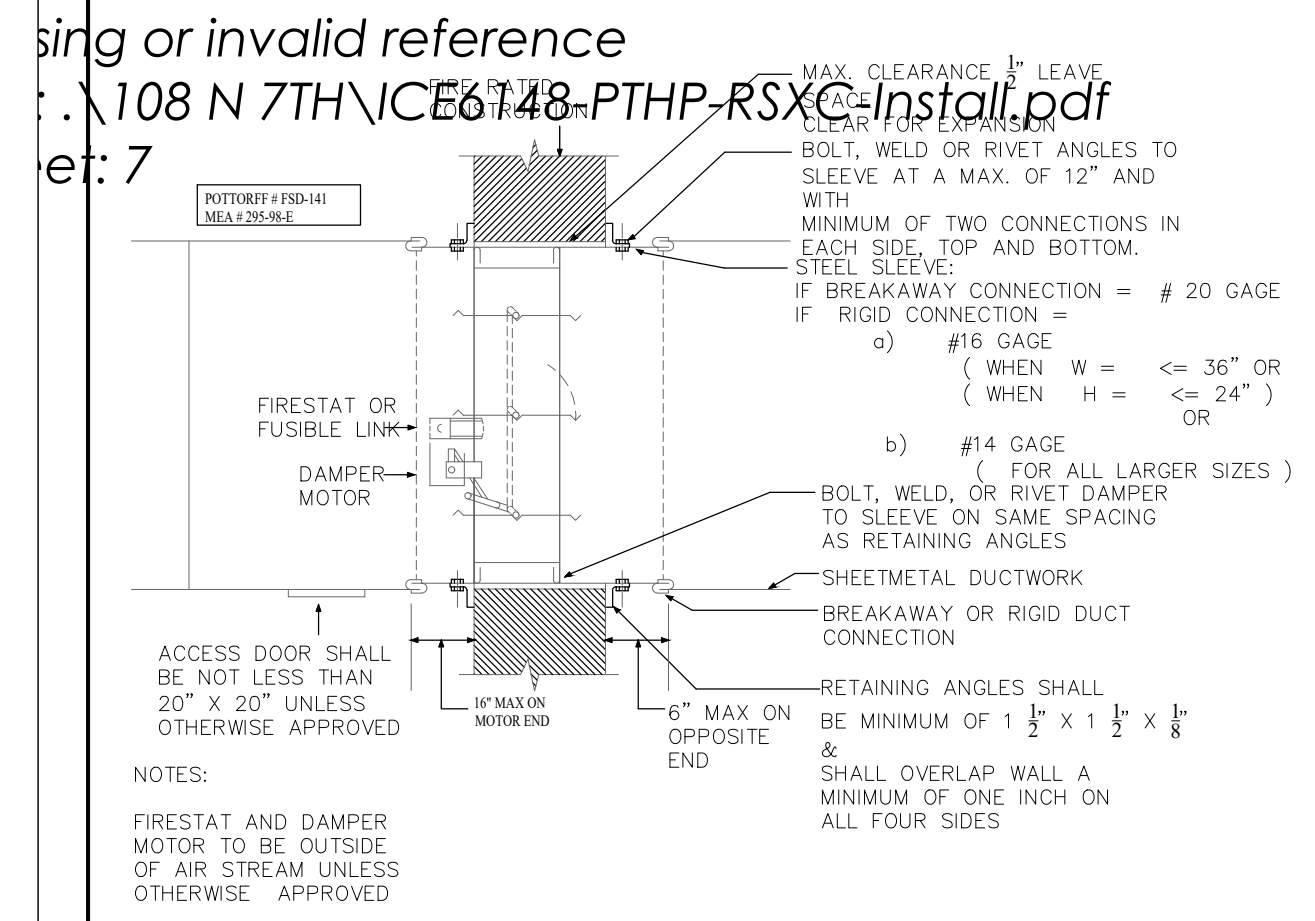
sing or invalid reference
: .\108 N 7TH\ICE6148-PTHP-RSXC-Install.pdf
et: 7

FIRE RATED CONSTRUCTION

MAX. CLEARANCE $\frac{1}{2}$" LEAVE SPACE CLEAR FOR EXPANSION

BOLT, WELD OR RIVET ANGLES TO SLEEVE AT A MAX. OF 12" AND WITH MINIMUM OF TWO CONNECTIONS IN EACH SIDE, TOP AND BOTTOM.

POTTORFF # FSD-141
MEA # 295-98-E

STEEL SLEEVE:
IF BREAKAWAY CONNECTION = # 20 GAGE
IF RIGID CONNECTION =
a) #16 GAGE
( WHEN W = <= 36" OR
( WHEN H = <= 24" )
OR
b) #14 GAGE
( FOR ALL LARGER SIZES )

FIRESTAT OR FUSIBLE LINK

DAMPER MOTOR

BOLT, WELD, OR RIVET DAMPER TO SLEEVE ON SAME SPACING AS RETAINING ANGLES

SHEETMETAL DUCTWORK

BREAKAWAY OR RIGID DUCT CONNECTION

ACCESS DOOR SHALL BE NOT LESS THAN 20" X 20" UNLESS OTHERWISE APPROVED

16" MAX ON MOTOR END

6" MAX ON OPPOSITE END

RETAINING ANGLES SHALL BE MINIMUM OF 1 $\frac{1}{2}$" X 1 $\frac{1}{2}$" X $\frac{1}{8}$"
&
SHALL OVERLAP WALL A MINIMUM OF ONE INCH ON ALL FOUR SIDES

NOTES:

FIRESTAT AND DAMPER MOTOR TO BE OUTSIDE OF AIR STREAM UNLESS OTHERWISE APPROVED